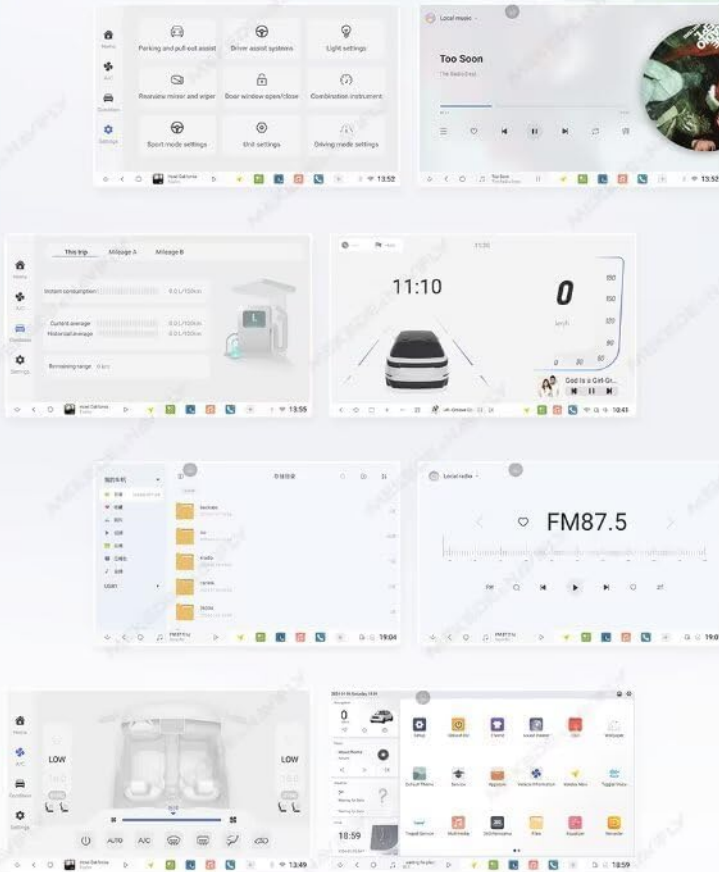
Home
A/C
Condition
Settings
Parking and pull-out assist
Driver assist systems
Light settings
Rearview mirror and wiper
Door window open/close
Combination instrument
Sport mode settings
Unit settings
Driving mode settings
13:52

Local music
Too Soon
The Radio Dept.
13:52

This trip
Mileage A
Mileage B
Instant consumption
0.0 L/100km
Current average
0.0 L/100km
Historical average
0.0 L/100km
Remaining range
0 km
Home
A/C
Condition
Settings
13:55

11:10
11:10
0
km/h
God is a Girl-Gr...
10:45

19:04

Local radio
FM87.5
FM
19:0

Home
A/C
Condition
Settings
LOW
LOW
AUTO
A/C
13:49

0
18:59
Setup
Default Bit
Theme
Local Viewer
Car
Wallpaper
Default Theme
Service
Apps
Vehicle Information
Mobile Nav
Toggle Hours
Toggle Service
Multimedia
3D Panorama
Files
Equalizer
Recorder
18:59